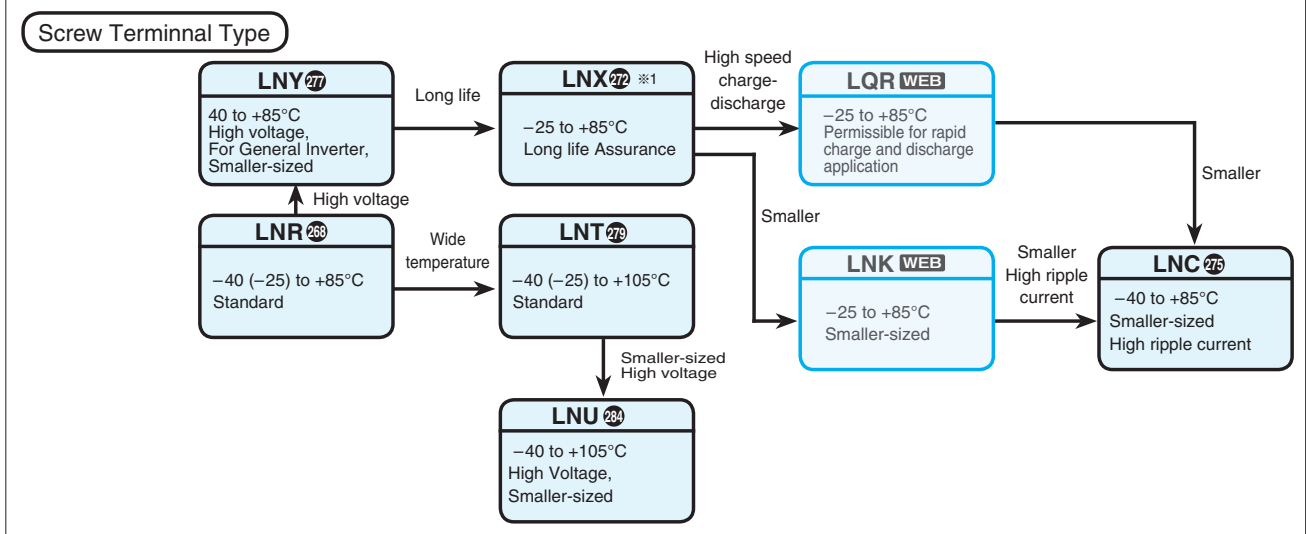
Screw Terminnal Type

LNY 277
40 to +85°C
High voltage,
For General Inverter,
Smaller-sized

Long life

LNX 272 ※1
−25 to +85°C
Long life Assurance

High speed charge-discharge

LQR WEB
−25 to +85°C
Permissible for rapid charge and discharge application

Smaller

High voltage

LNR 268
−40 (−25) to +85°C
Standard

Wide temperature

LNT 279
−40 (−25) to +105°C
Standard

Smaller

LNK WEB
−25 to +85°C
Smaller-sized

Smaller
High ripple current

LNC 275
−40 to +85°C
Smaller-sized
High ripple current

Smaller-sized
High voltage

LNU 284
−40 to +105°C
High Voltage,
Smaller-sized